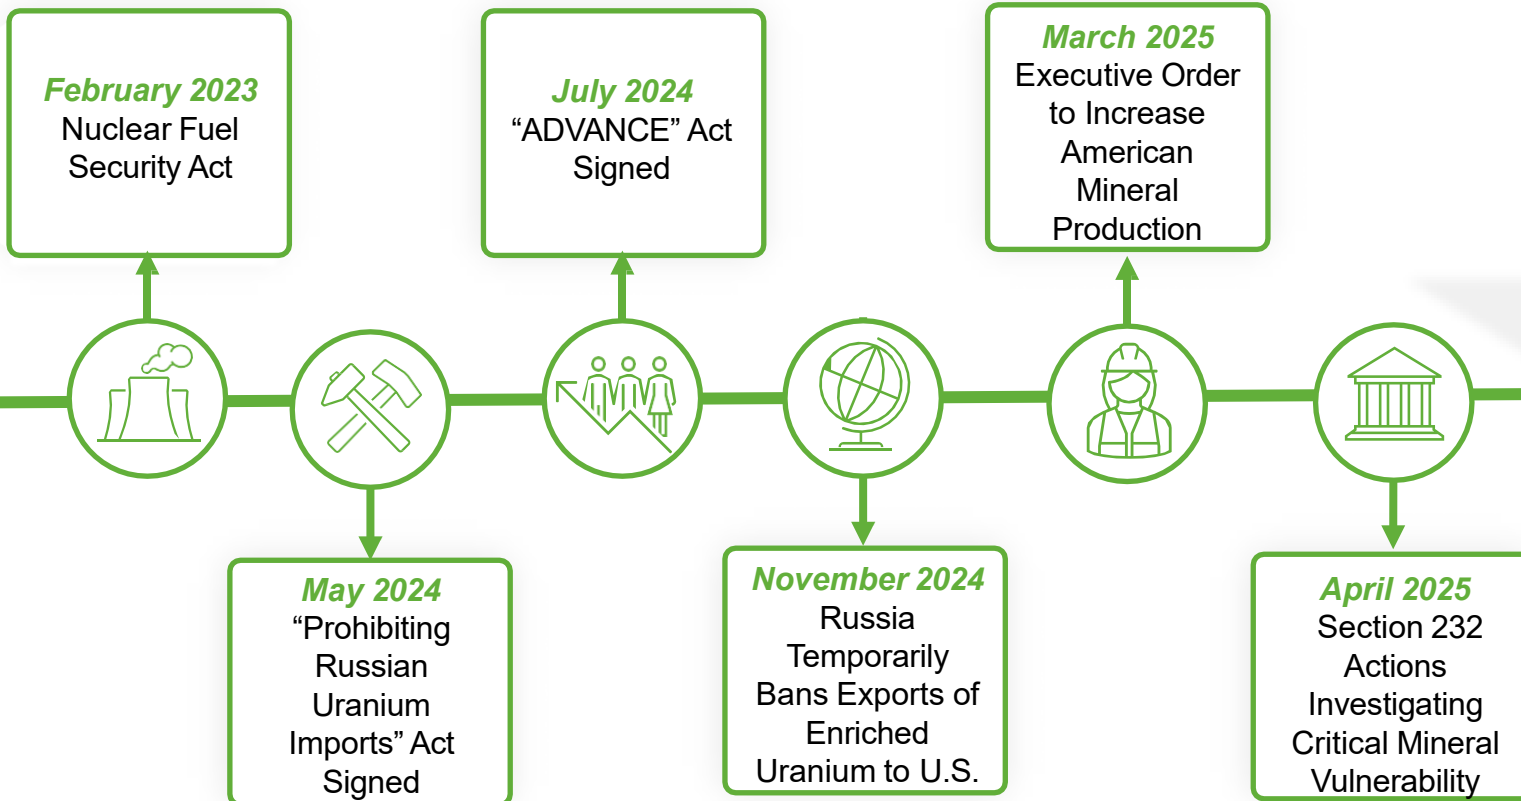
February 2023
Nuclear Fuel Security Act

May 2024
“Prohibiting Russian Uranium Imports” Act Signed

July 2024
“ADVANCE” Act Signed

November 2024
Russia Temporarily Bans Exports of Enriched Uranium to U.S.

March 2025
Executive Order to Increase American Mineral Production

April 2025
Section 232 Actions Investigating Critical Mineral Vulnerability